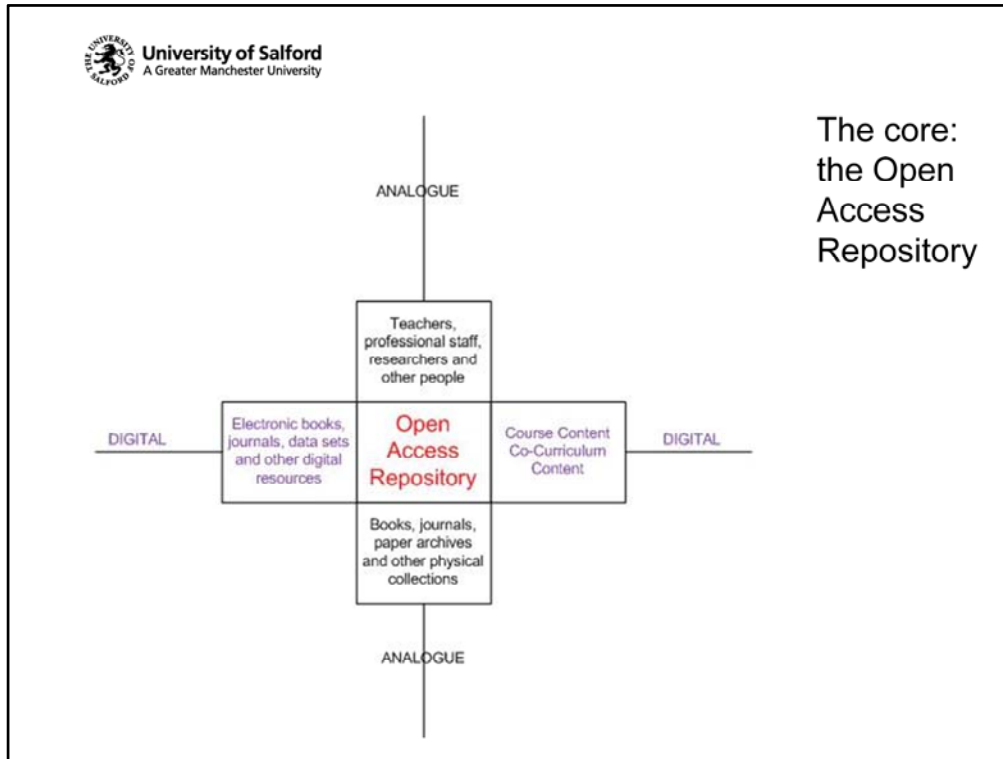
THE UNIVERSITY OF SALFORD

University of Salford
A Greater Manchester University

The core: the Open Access Repository

ANALOGUE

Teachers, professional staff, researchers and other people

DIGITAL

Electronic books, journals, data sets and other digital resources

Open Access Repository

Course Content Co-Curriculum Content

DIGITAL

Books, journals, paper archives and other physical collections

ANALOGUE